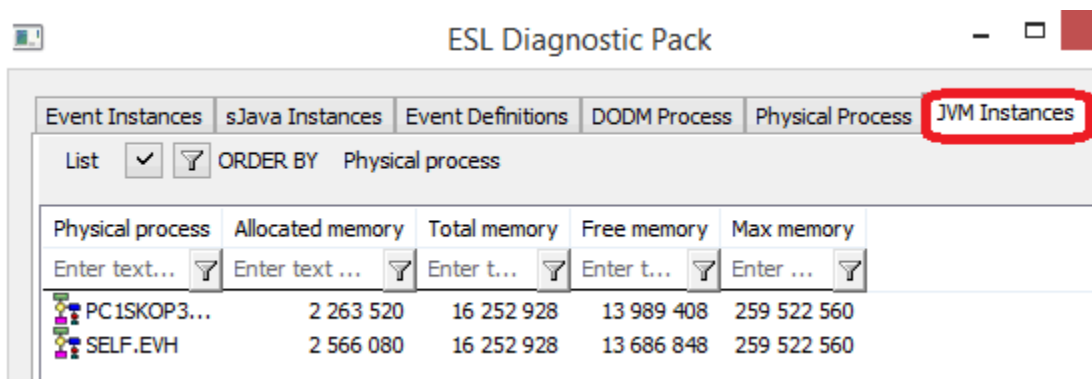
ESL Diagnostic Pack

Event Instances | sJava Instances | Event Definitions | DODM Process | Physical Process | JVM Instances

List ORDER BY Physical process

| Physical process | Allocated memory | Total memory | Free memory | Max memory |
|---|---|---|---|---|
| Enter text... | Enter text ... | Enter t... | Enter t... | Enter ... |
| PC1SKOP3... | 2 263 520 | 16 252 928 | 13 989 408 | 259 522 560 |
| SELF.EVH | 2 566 080 | 16 252 928 | 13 686 848 | 259 522 560 |